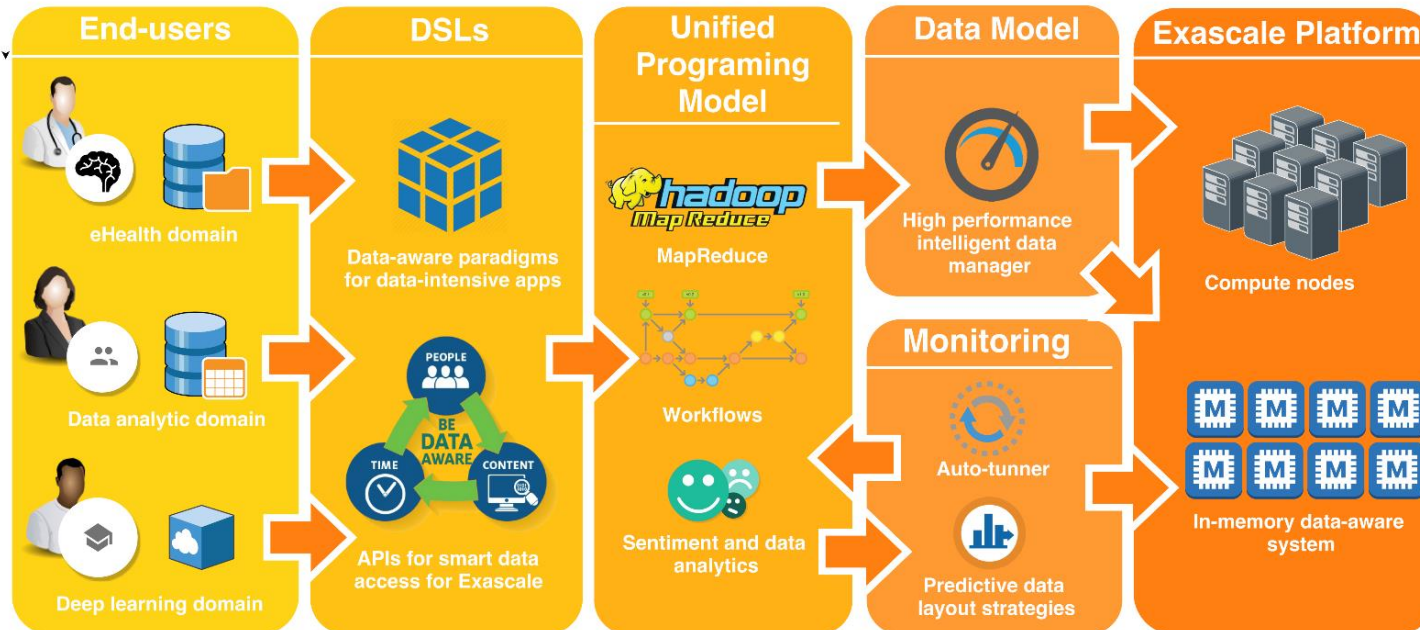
End-users

eHealth domain

Data analytic domain

Deep learning domain

DSLs

Data-aware paradigms for data-intensive apps

PEOPLE

BE DATA AWARE

TIME

CONTENT

APIs for smart data access for Exascale

Unified Programing Model

hadoop MapReduce

MapReduce

Workflows

Sentiment and data analytics

Data Model

High performance intelligent data manager

Monitoring

Auto-tunner

Predictive data layout strategies

Exascale Platform

Compute nodes

M M M M
M M M M

In-memory data-aware system